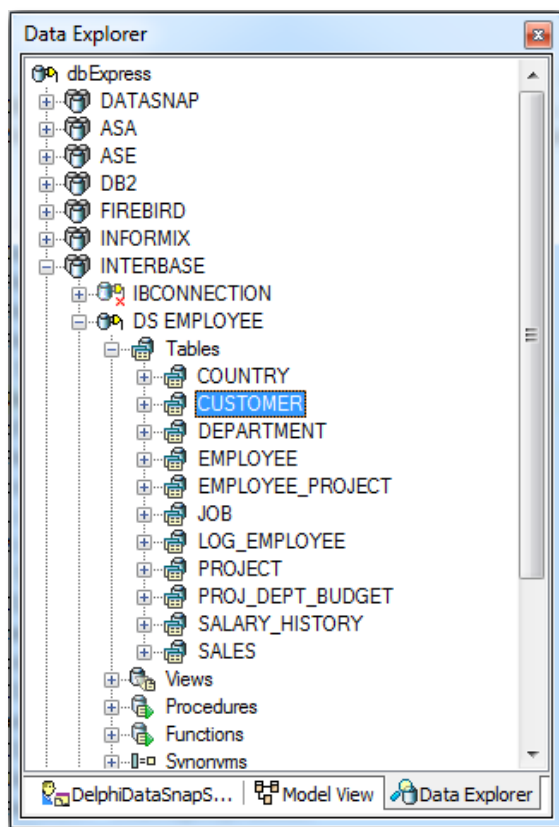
Data Explorer

dbExpress
DATASNAP
ASA
ASE
DB2
FIREBIRD
INFORMIX
INTERBASE
IBCONNECTION
DS EMPLOYEE
Tables
COUNTRY
CUSTOMER
DEPARTMENT
EMPLOYEE
EMPLOYEE_PROJECT
JOB
LOG_EMPLOYEE
PROJECT
PROJ_DEPT_BUDGET
SALARY_HISTORY
SALES
Views
Procedures
Functions
Synonyms

DelphiDataSnapS... | Model View | Data Explorer